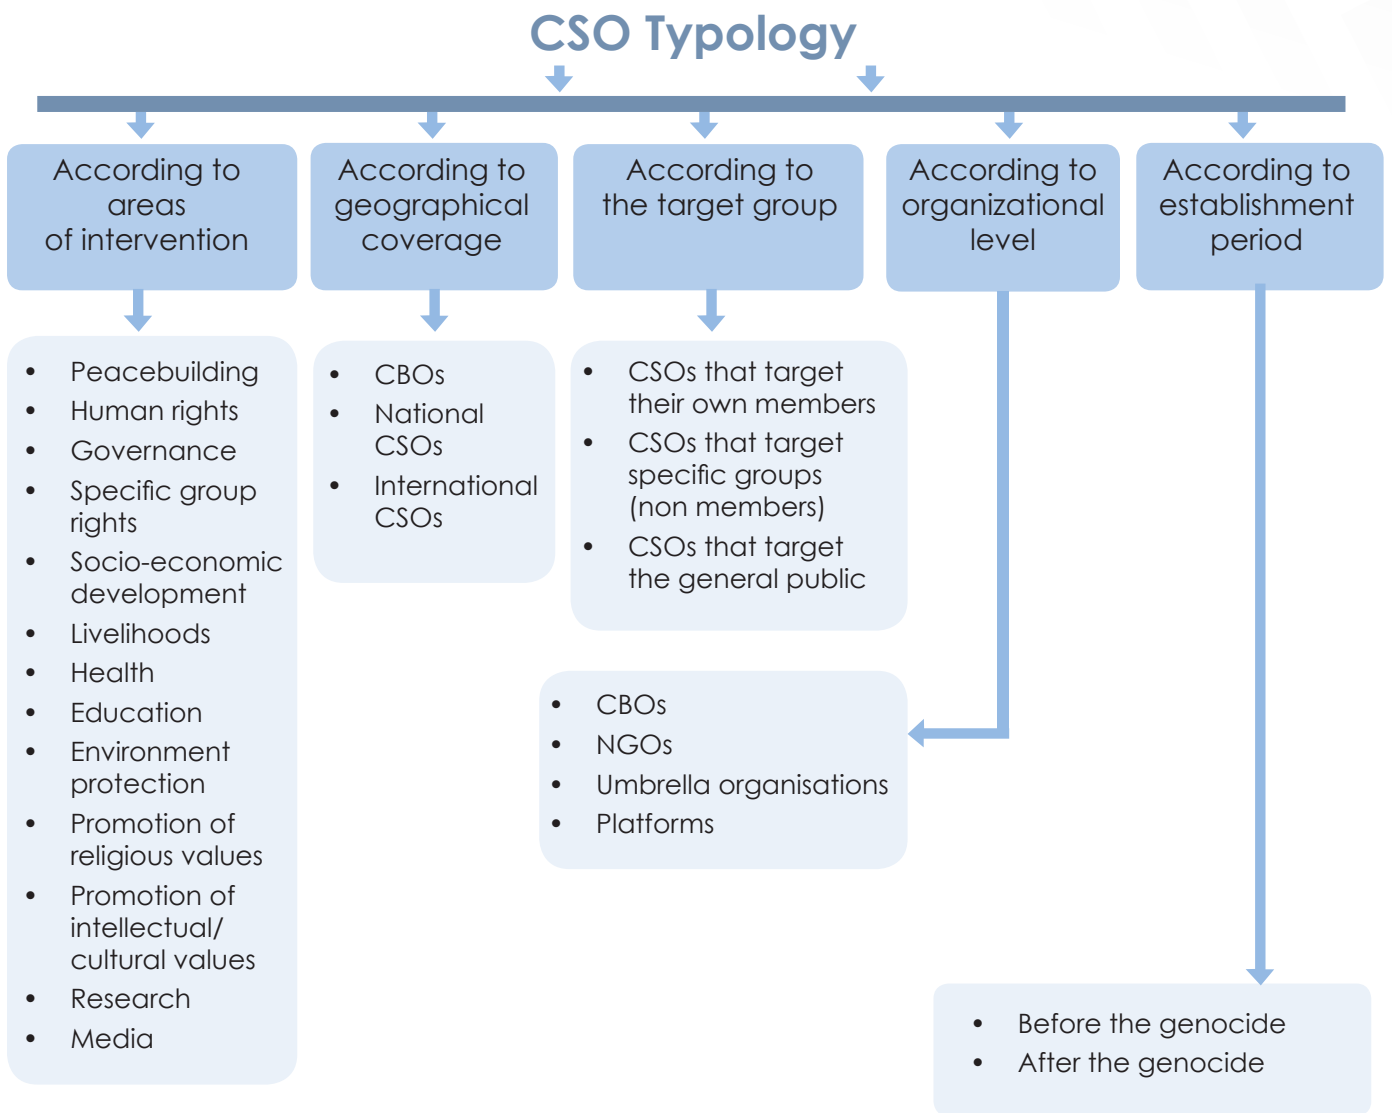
CSO Typology

According to areas of intervention

- Peacebuilding
- Human rights
- Governance
- Specific group rights
- Socio-economic development
- Livelihoods
- Health
- Education
- Environment protection
- Promotion of religious values
- Promotion of intellectual/ cultural values
- Research
- Media

According to geographical coverage

- CBOs
- National CSOs
- International CSOs

According to the target group

- CSOs that target their own members
- CSOs that target specific groups (non members)
- CSOs that target the general public

According to organizational level

- CBOs
- NGOs
- Umbrella organisations
- Platforms

According to establishment period

- Before the genocide
- After the genocide